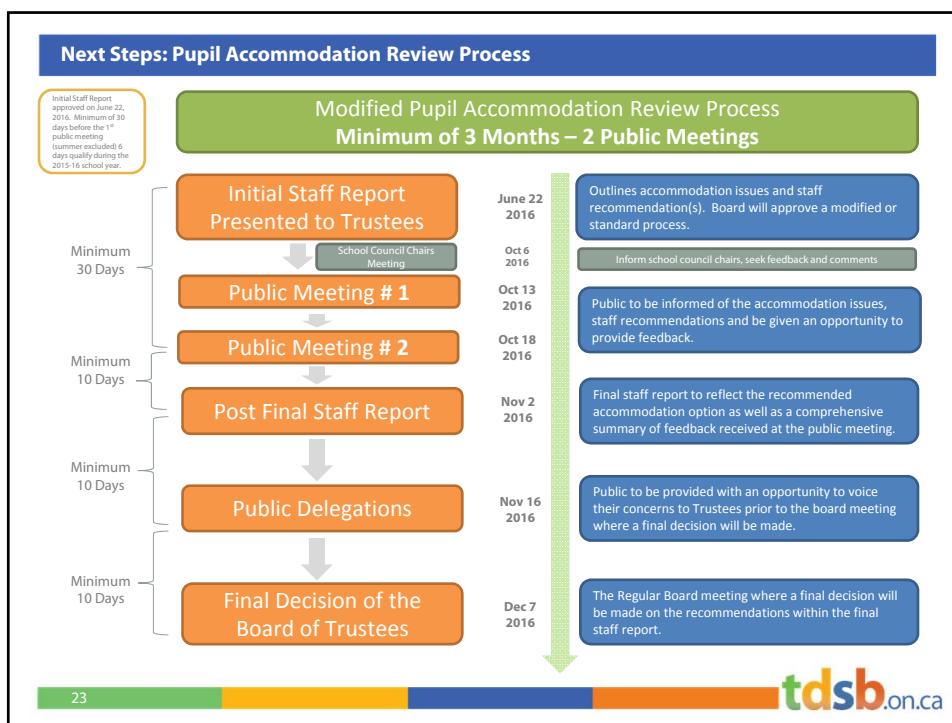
Next Steps: Pupil Accommodation Review Process

Initial Staff Report approved on June 22, 2016. Minimum of 30 days before the 1st public meeting (summer excluded) 6 days qualify during the 2015-16 school year.

Modified Pupil Accommodation Review Process
**Minimum of 3 Months – 2 Public Meetings**

Minimum 30 Days

Minimum 10 Days

Minimum 10 Days

Minimum 10 Days

Initial Staff Report Presented to Trustees

School Council Chairs Meeting

Public Meeting **# 1**

Public Meeting **# 2**

Post Final Staff Report

Public Delegations

Final Decision of the Board of Trustees

June 22 2016

Oct 6 2016

Oct 13 2016

Oct 18 2016

Nov 2 2016

Nov 16 2016

Dec 7 2016

Outlines accommodation issues and staff recommendation(s). Board will approve a modified or standard process.

Inform school council chairs, seek feedback and comments

Public to be informed of the accommodation issues, staff recommendations and be given an opportunity to provide feedback.

Final staff report to reflect the recommended accommodation option as well as a comprehensive summary of feedback received at the public meeting.

Public to be provided with an opportunity to voice their concerns to Trustees prior to the board meeting where a final decision will be made.

The Regular Board meeting where a final decision will be made on the recommendations within the final staff report.

23

tdsb.on.ca